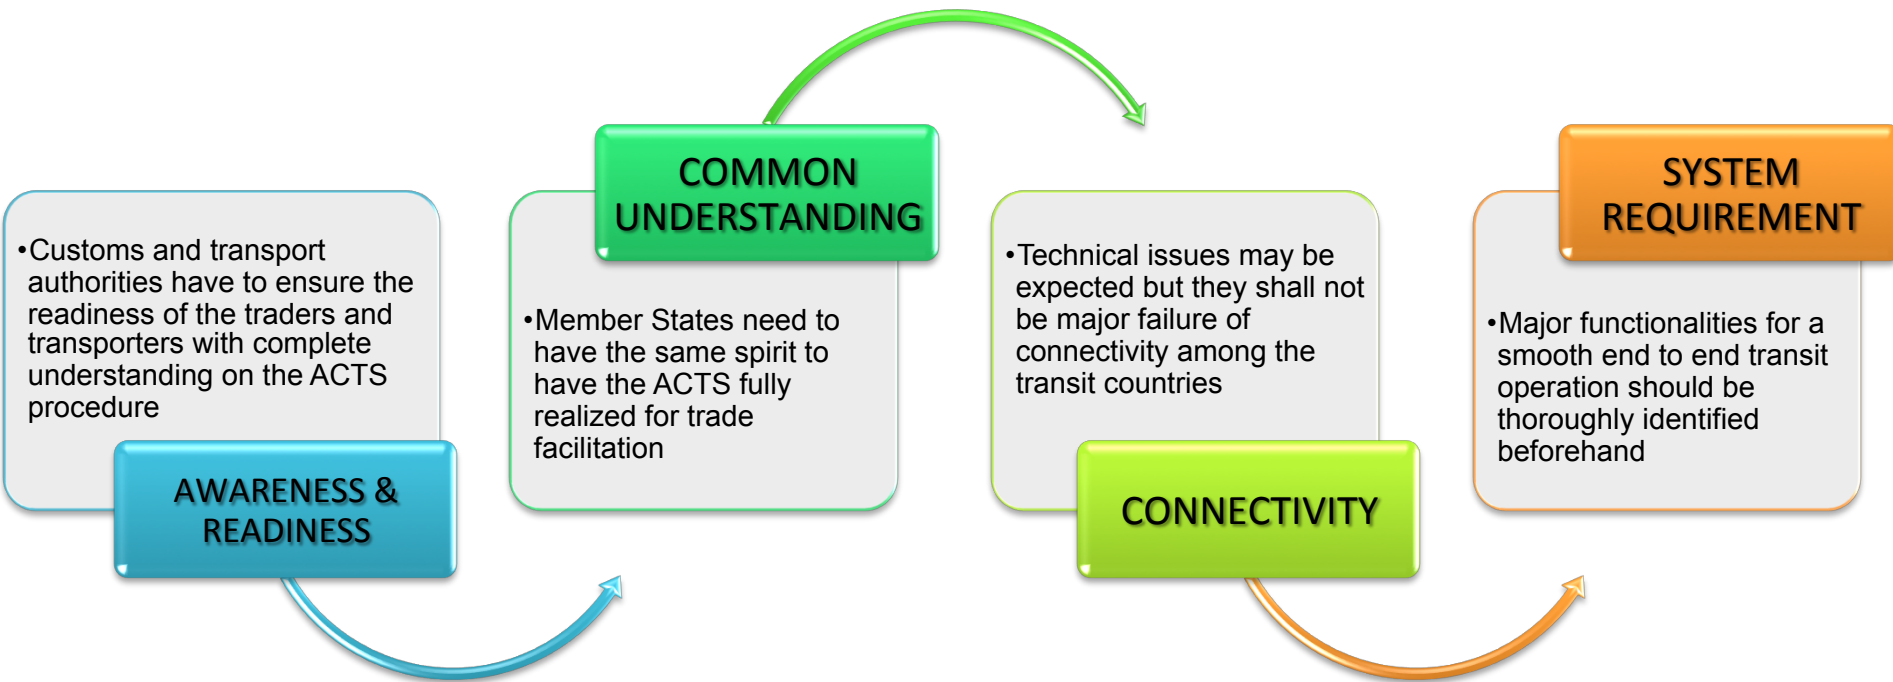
•Customs and transport authorities have to ensure the readiness of the traders and transporters with complete understanding on the ACTS procedure

AWARENESS & READINESS

COMMON UNDERSTANDING

•Member States need to have the same spirit to have the ACTS fully realized for trade facilitation

•Technical issues may be expected but they shall not be major failure of connectivity among the transit countries

CONNECTIVITY

SYSTEM REQUIREMENT

•Major functionalities for a smooth end to end transit operation should be thoroughly identified beforehand